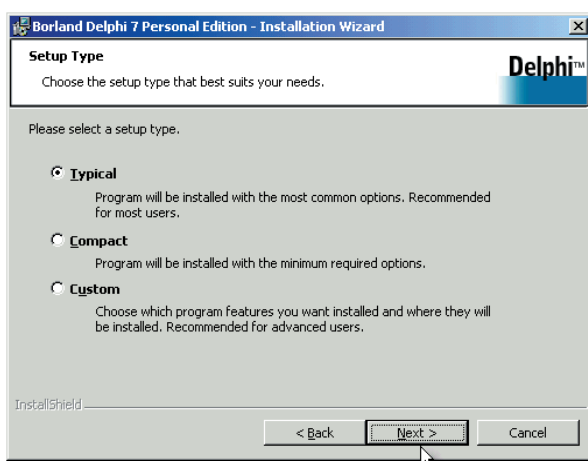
Borland Delphi 7 Personal Edition - Installation Wizard

Setup Type

Choose the setup type that best suits your needs.

Delphi™

Please select a setup type.

Typical

Program will be installed with the most common options. Recommended for most users.

Compact

Program will be installed with the minimum required options.

Custom

Choose which program features you want installed and where they will be installed. Recommended for advanced users.

InstallShield

< Back

Next >

Cancel